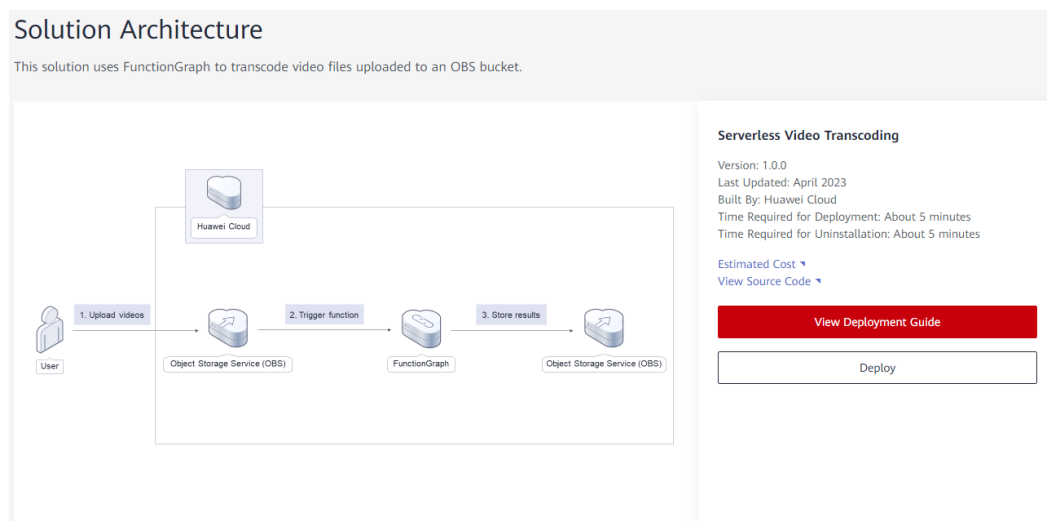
Solution Architecture

This solution uses FunctionGraph to transcode video files uploaded to an OBS bucket.

Huawei Cloud

1. Upload videos

2. Trigger function

3. Store results

User

Object Storage Service (OBS)

FunctionGraph

Object Storage Service (OBS)

Serverless Video Transcoding

Version: 1.0.0
Last Updated: April 2023
Built By: Huawei Cloud
Time Required for Deployment: About 5 minutes
Time Required for Uninstallation: About 5 minutes

Estimated Cost
View Source Code

View Deployment Guide

Deploy